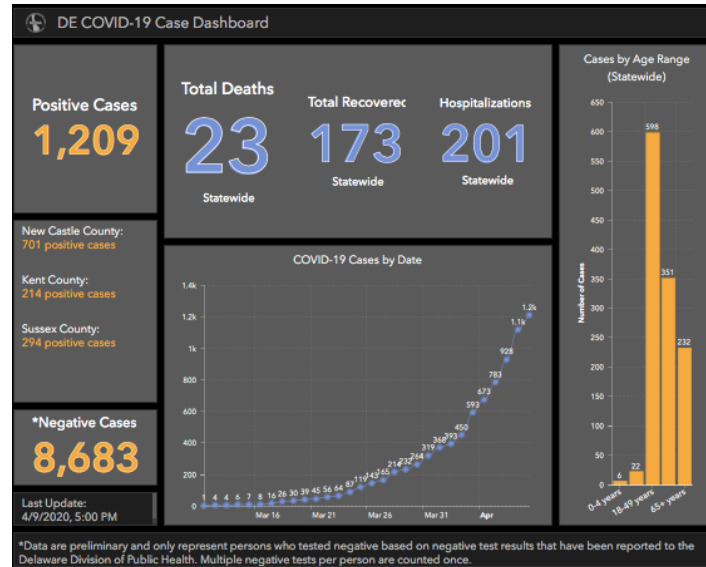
DE COVID-19 Case Dashboard

Positive Cases
1,209

Total Deaths
23
Statewide

Total Recoverec
173
Statewide

Hospitalizations
201
Statewide

Cases by Age Range (Statewide)

New Castle County:
701 positive cases

Kent County:
214 positive cases

Sussex County:
294 positive cases

COVID-19 Cases by Date

1.4k
1.2k
1k
800
600
400
200
0

1 4 4 6 7 8 16 26 30 39 45 56 64 87 119 143 165 214 232 264 319 368 393 450 593 673 783 928 1.1k 1.2k

Mar 16
Mar 21
Mar 26
Mar 31
Apr

650
600
550
500
450
400
350
300
250
200
150
100
50
0

Number of Cases

6
22
598
351
232

0-4 years
18-49 years
65+ years

*Negative Cases
8,683

Last Update:
4/9/2020, 5:00 PM

*Data are preliminary and only represent persons who tested negative based on negative test results that have been reported to the Delaware Division of Public Health. Multiple negative tests per person are counted once.